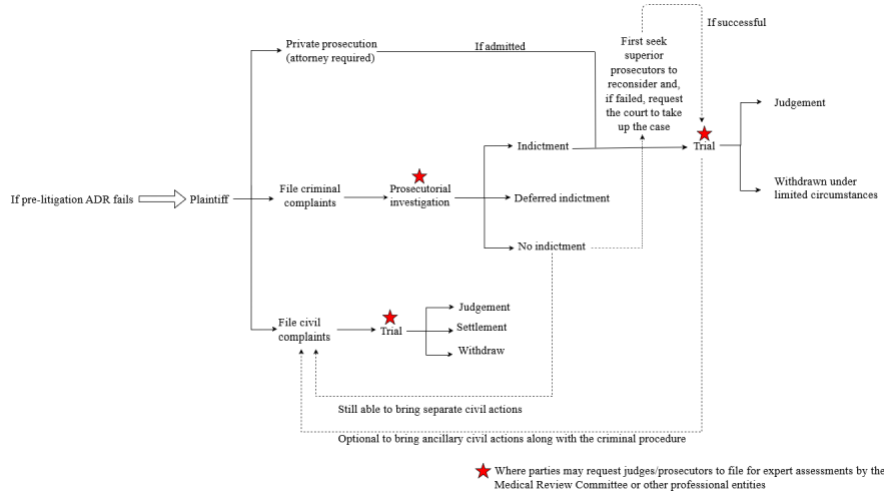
If successful

Private prosecution (attorney required)

If admitted

First seek superior prosecutors to reconsider and, if failed, request the court to take up the case

Judgement

Indictment

Trial

If pre-litigation ADR fails

Plaintiff

File criminal complaints

Prosecutorial investigation

Deferred indictment

Withdrawn under limited circumstances

No indictment

Judgement

File civil complaints

Trial

Settlement

Withdraw

Still able to bring separate civil actions

Optional to bring ancillary civil actions along with the criminal procedure

Where parties may request judges/prosecutors to file for expert assessments by the Medical Review Committee or other professional entities